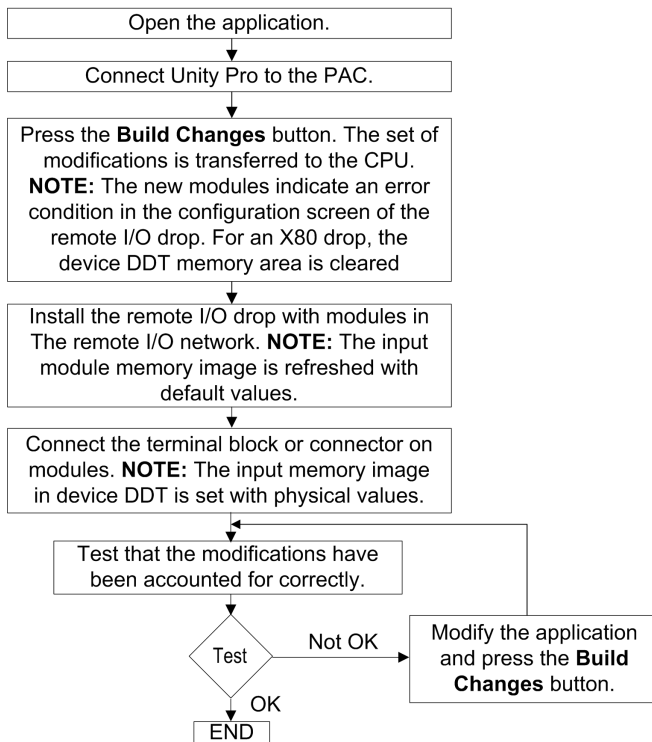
Open the application.

Connect Unity Pro to the PAC.

Press the **Build Changes** button. The set of modifications is transferred to the CPU. **NOTE:** The new modules indicate an error condition in the configuration screen of the remote I/O drop. For an X80 drop, the device DDT memory area is cleared

Install the remote I/O drop with modules in The remote I/O network. **NOTE:** The input module memory image is refreshed with default values.

Connect the terminal block or connector on modules. **NOTE:** The input memory image in device DDT is set with physical values.

Test that the modifications have been accounted for correctly.

Test

Not OK

Modify the application and press the **Build Changes** button.

OK

END